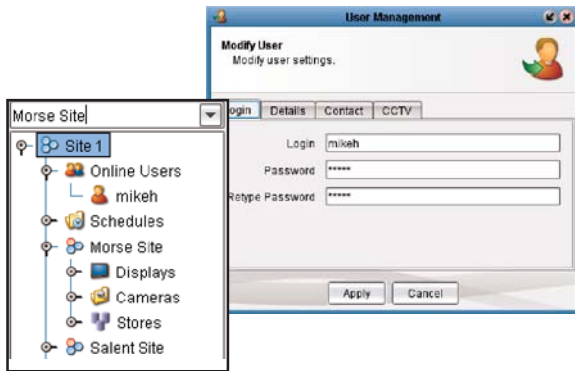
User Management

Modify User
Modify user settings.

Morse Site

Site 1
Online Users
mikeh
Schedules
Morse Site
Displays
Cameras
Stores
Salent Site

ogin | Details | Contact | CCTV

Login mikeh
Password *****
Retype Password *****

Apply | Cancel